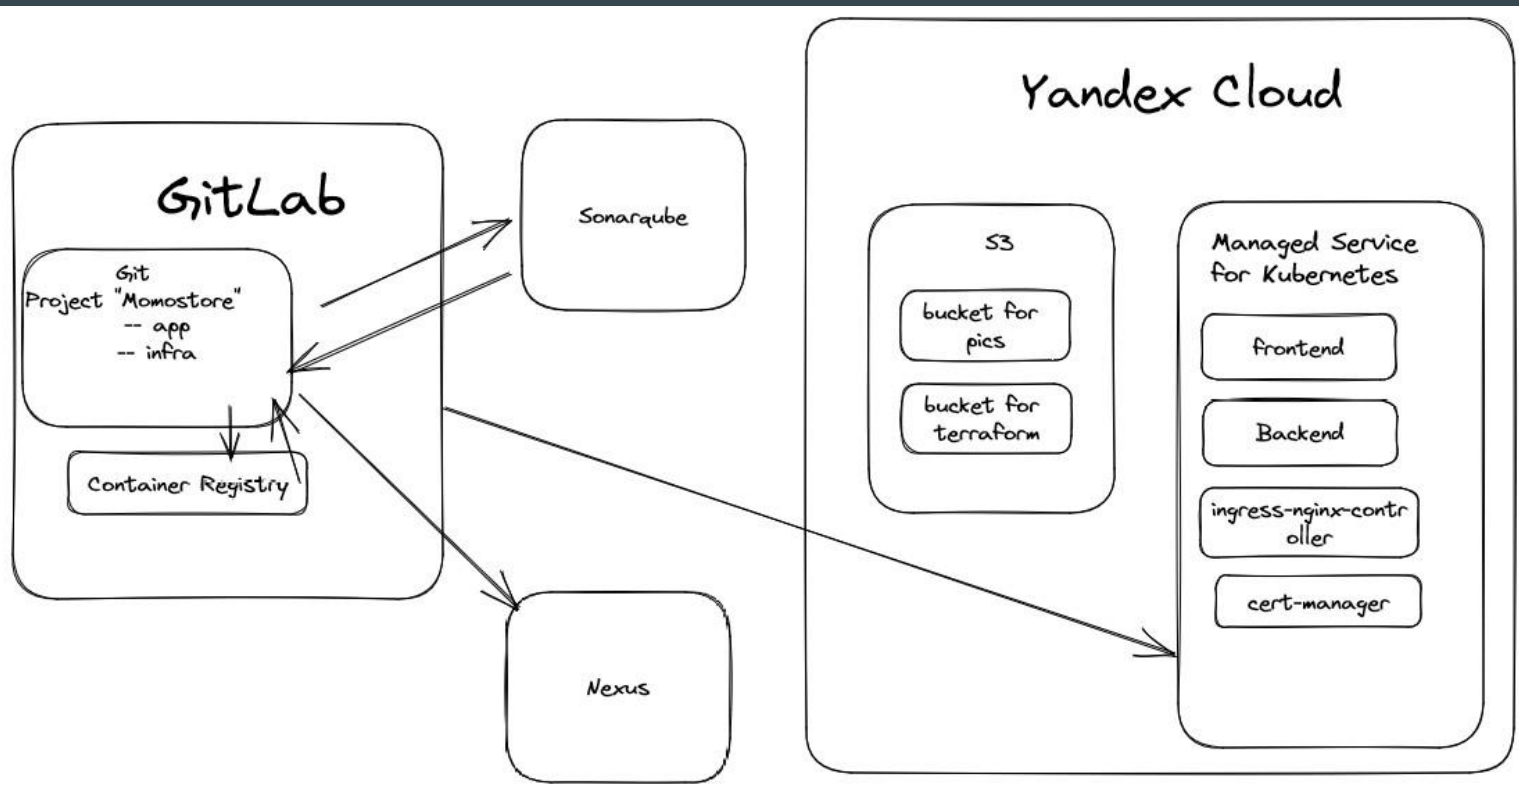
GitLab

Git
Project "Momostore"
-- app
-- infra

Container Registry

Sonarqube

Nexus

Yandex Cloud

S3

bucket for pics

bucket for terraform

Managed Service for Kubernetes

frontend

Backend

ingress-nginx-contr oller

cert-manager